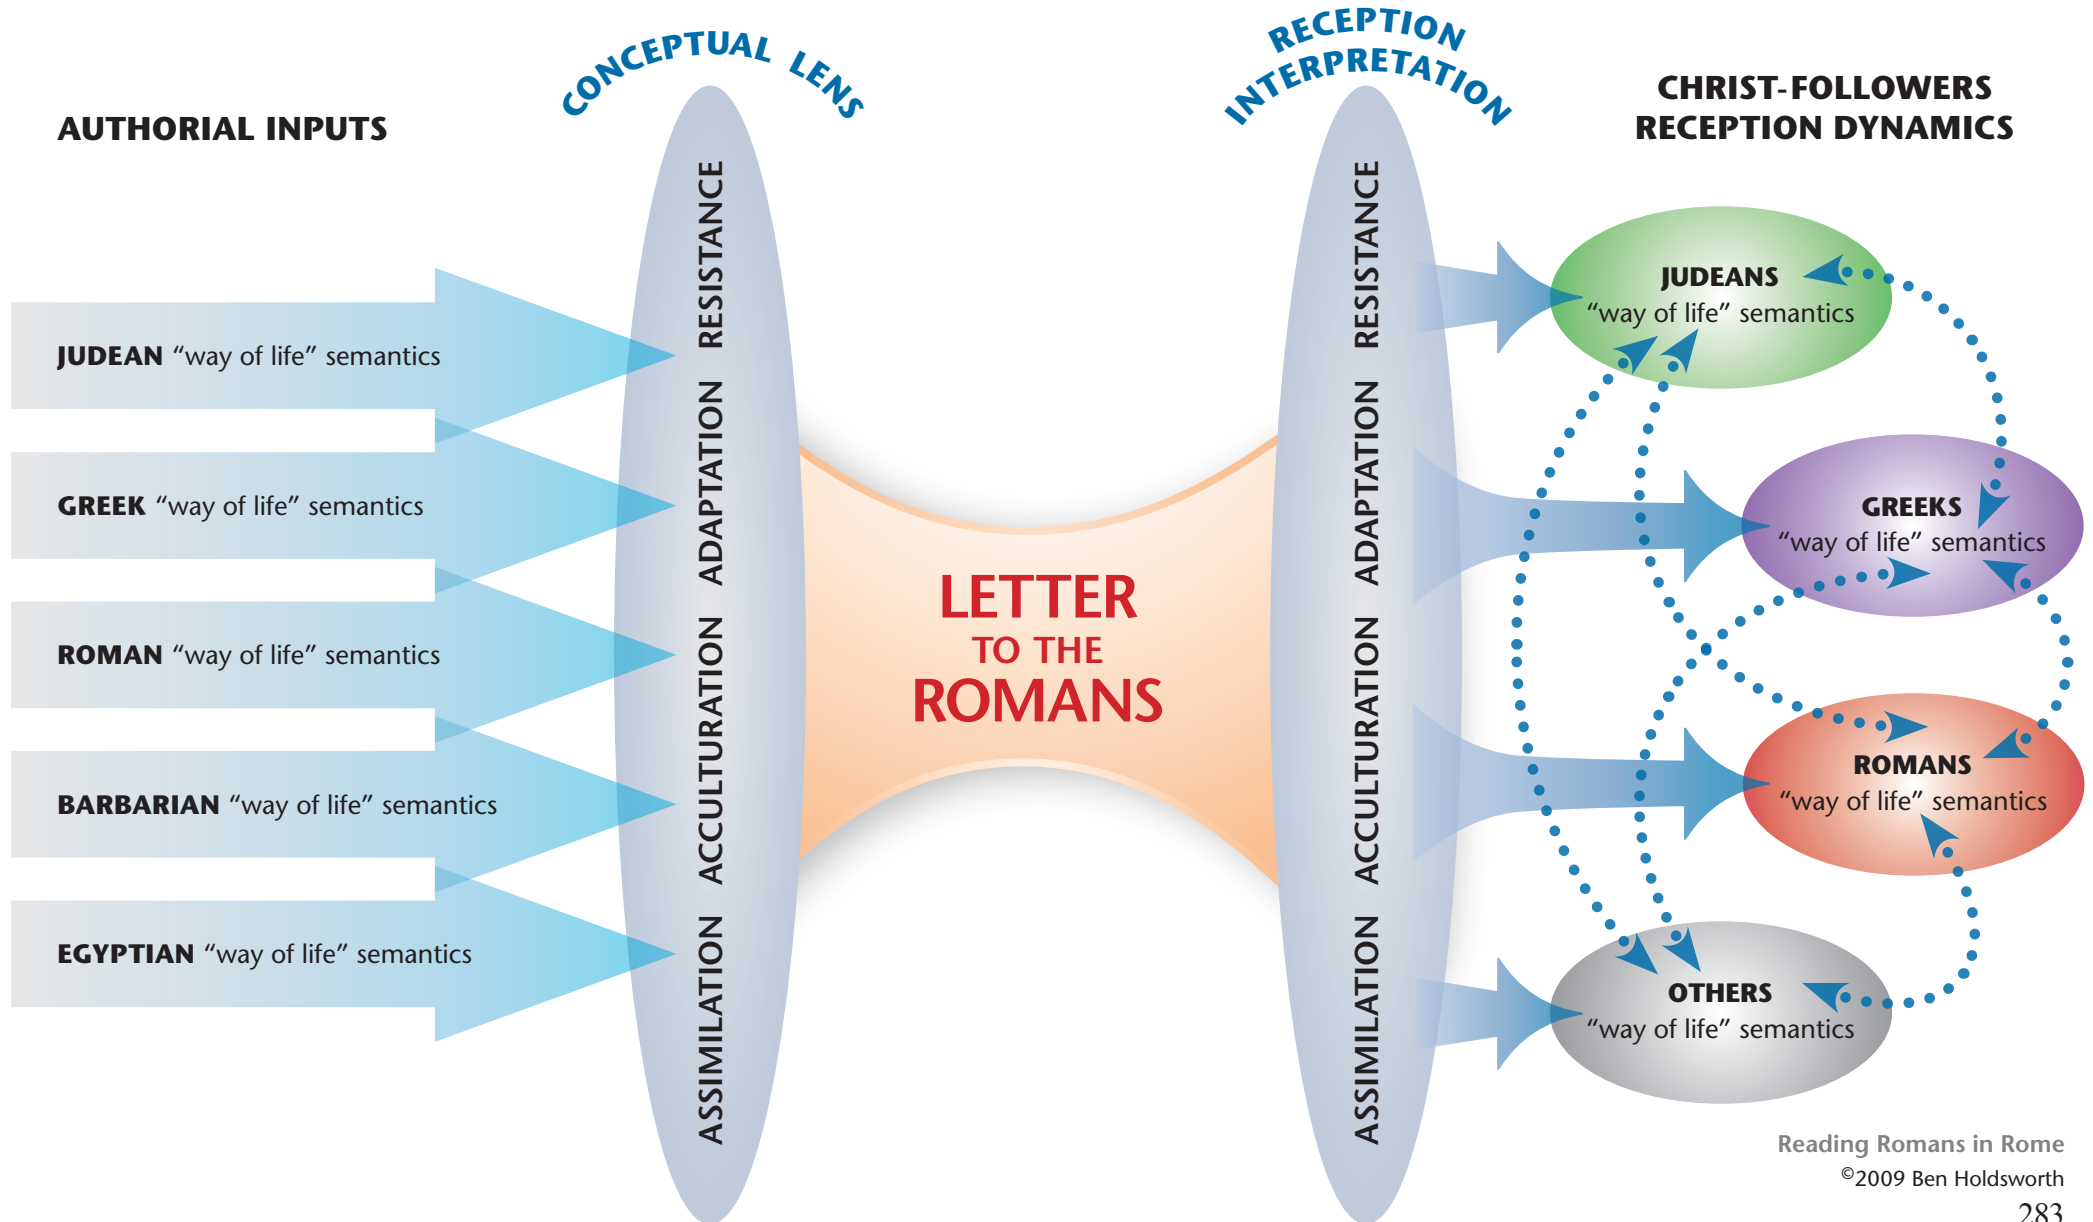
AUTHORIAL INPUTS

CONCEPTUAL LENS

RECEPTION INTERPRETATION

CHRIST-FOLLOWERS RECEPTION DYNAMICS

JUDEAN "way of life" semantics

GREEK "way of life" semantics

ROMAN "way of life" semantics

BARBARIAN "way of life" semantics

EGYPTIAN "way of life" semantics

RESISTANCE ADAPTATION ACCULTURATION ASSIMILATION

LETTER TO THE ROMANS

RESISTANCE ADAPTATION ACCULTURATION ASSIMILATION

JUDEANS "way of life" semantics

GREEKS "way of life" semantics

ROMANS "way of life" semantics

OTHERS "way of life" semantics

Reading Romans in Rome
©2009 Ben Holdsworth

283